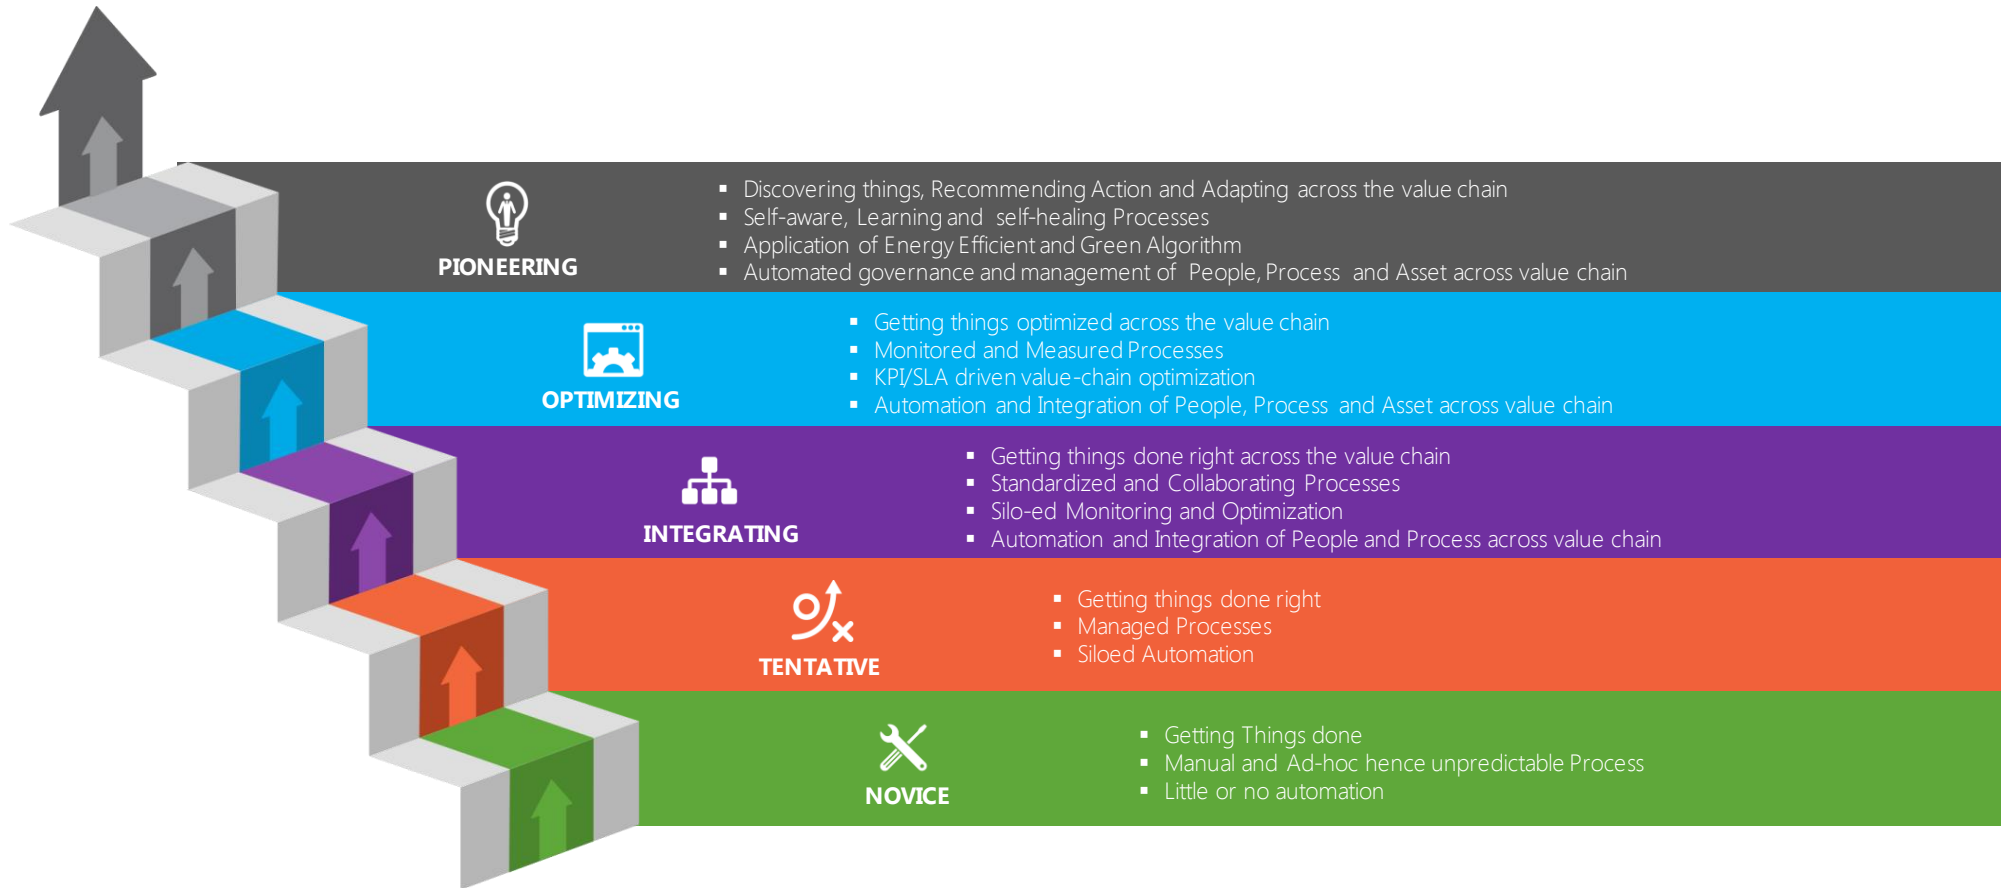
PIONEERING

- Discovering things, Recommending Action and Adapting across the value chain
- Self-aware, Learning and self-healing Processes
- Application of Energy Efficient and Green Algorithm
- Automated governance and management of People, Process and Asset across value chain

OPTIMIZING

- Getting things optimized across the value chain
- Monitored and Measured Processes
- KPI/SLA driven value-chain optimization
- Automation and Integration of People, Process and Asset across value chain

INTEGRATING

- Getting things done right across the value chain
- Standardized and Collaborating Processes
- Silo-ed Monitoring and Optimization
- Automation and Integration of People and Process across value chain

TENTATIVE

- Getting things done right
- Managed Processes
- Siloed Automation

NOVICE

- Getting Things done
- Manual and Ad-hoc hence unpredictable Process
- Little or no automation